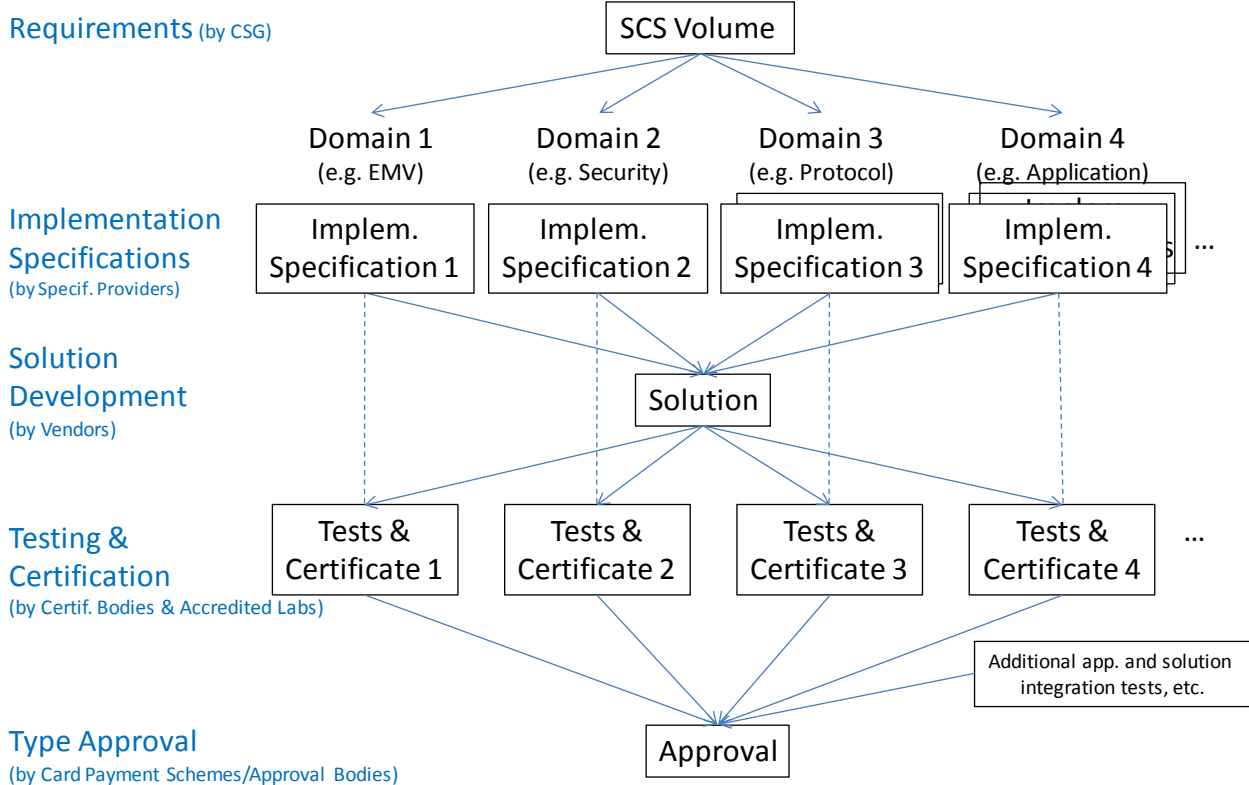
Requirements (by CSG)

SCS Volume

Domain 1 (e.g. EMV)

Domain 2 (e.g. Security)

Domain 3 (e.g. Protocol)

Domain 4 (e.g. Application)

Implementation Specifications (by Specif. Providers)

Implem. Specification 1

Implem. Specification 2

Implem. Specification 3

Implem. Specification 4

…

Solution Development (by Vendors)

Solution

Testing & Certification (by Certif. Bodies & Accredited Labs)

Tests & Certificate 1

Tests & Certificate 2

Tests & Certificate 3

Tests & Certificate 4

…

Additional app. and solution integration tests, etc.

Type Approval (by Card Payment Schemes/Approval Bodies)

Approval